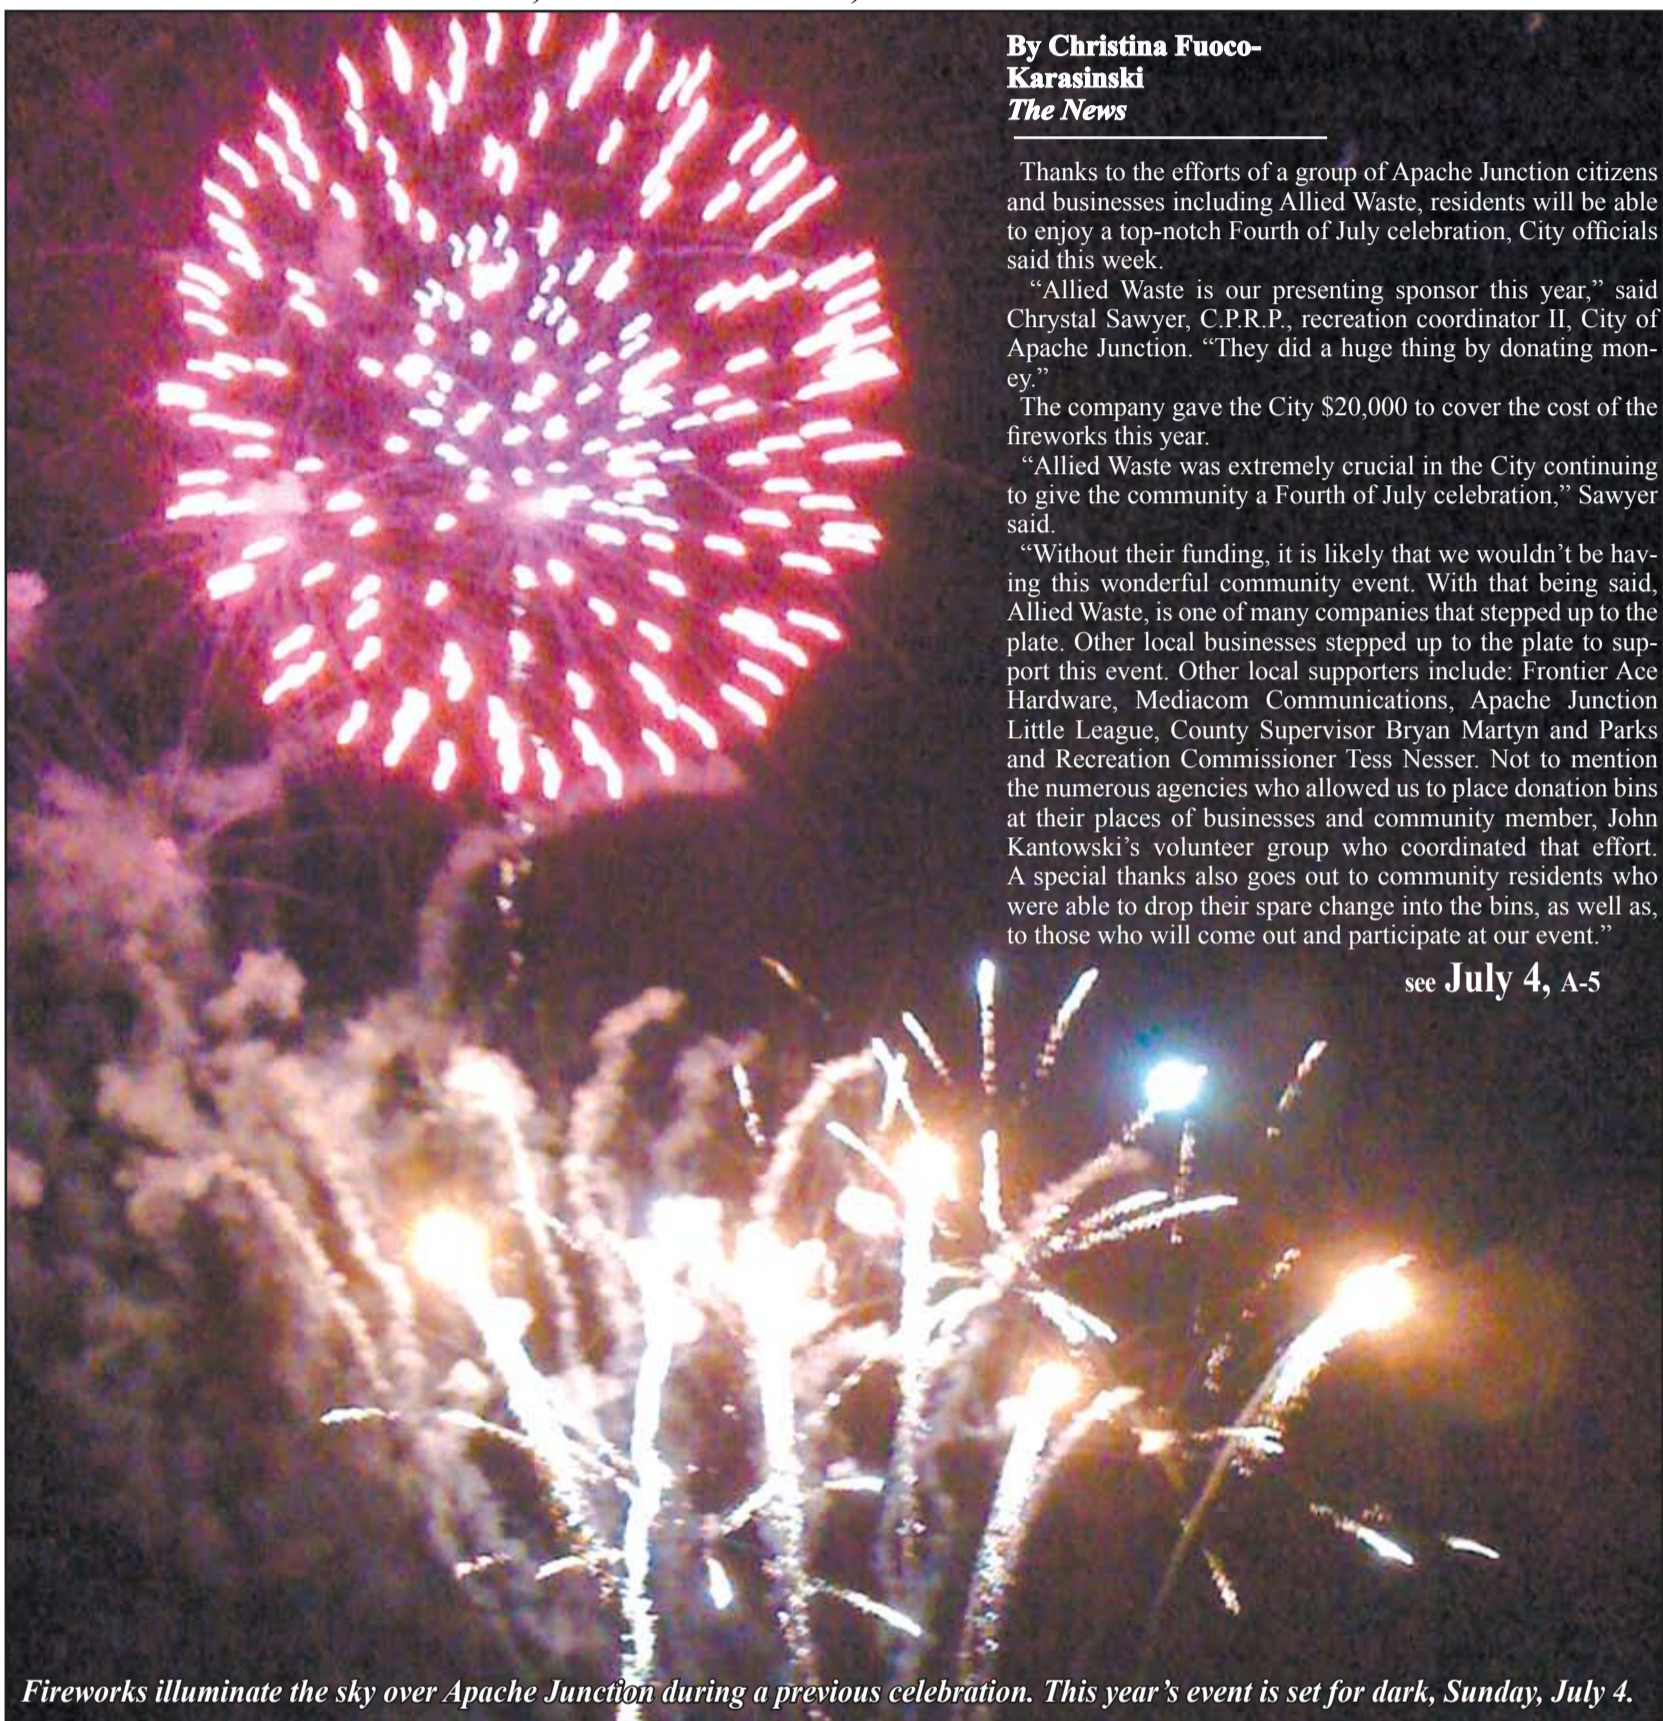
By Christina Fuoco-Karasinski
The News

Thanks to the efforts of a group of Apache Junction citizens and businesses including Allied Waste, residents will be able to enjoy a top-notch Fourth of July celebration, City officials said this week.

"Allied Waste is our presenting sponsor this year," said Chrystal Sawyer, C.P.R.P., recreation coordinator II, City of Apache Junction. "They did a huge thing by donating money."

The company gave the City $20,000 to cover the cost of the fireworks this year.

"Allied Waste was extremely crucial in the City continuing to give the community a Fourth of July celebration," Sawyer said.

"Without their funding, it is likely that we wouldn't be having this wonderful community event. With that being said, Allied Waste, is one of many companies that stepped up to the plate. Other local businesses stepped up to the plate to support this event. Other local supporters include: Frontier Ace Hardware, Mediacom Communications, Apache Junction Little League, County Supervisor Bryan Martyn and Parks and Recreation Commissioner Tess Nesser. Not to mention the numerous agencies who allowed us to place donation bins at their places of businesses and community member, John Kantowski's volunteer group who coordinated that effort. A special thanks also goes out to community residents who were able to drop their spare change into the bins, as well as, to those who will come out and participate at our event."

see July 4, A-5

Fireworks illuminate the sky over Apache Junction during a previous celebration. This year's event is set for dark, Sunday, July 4.